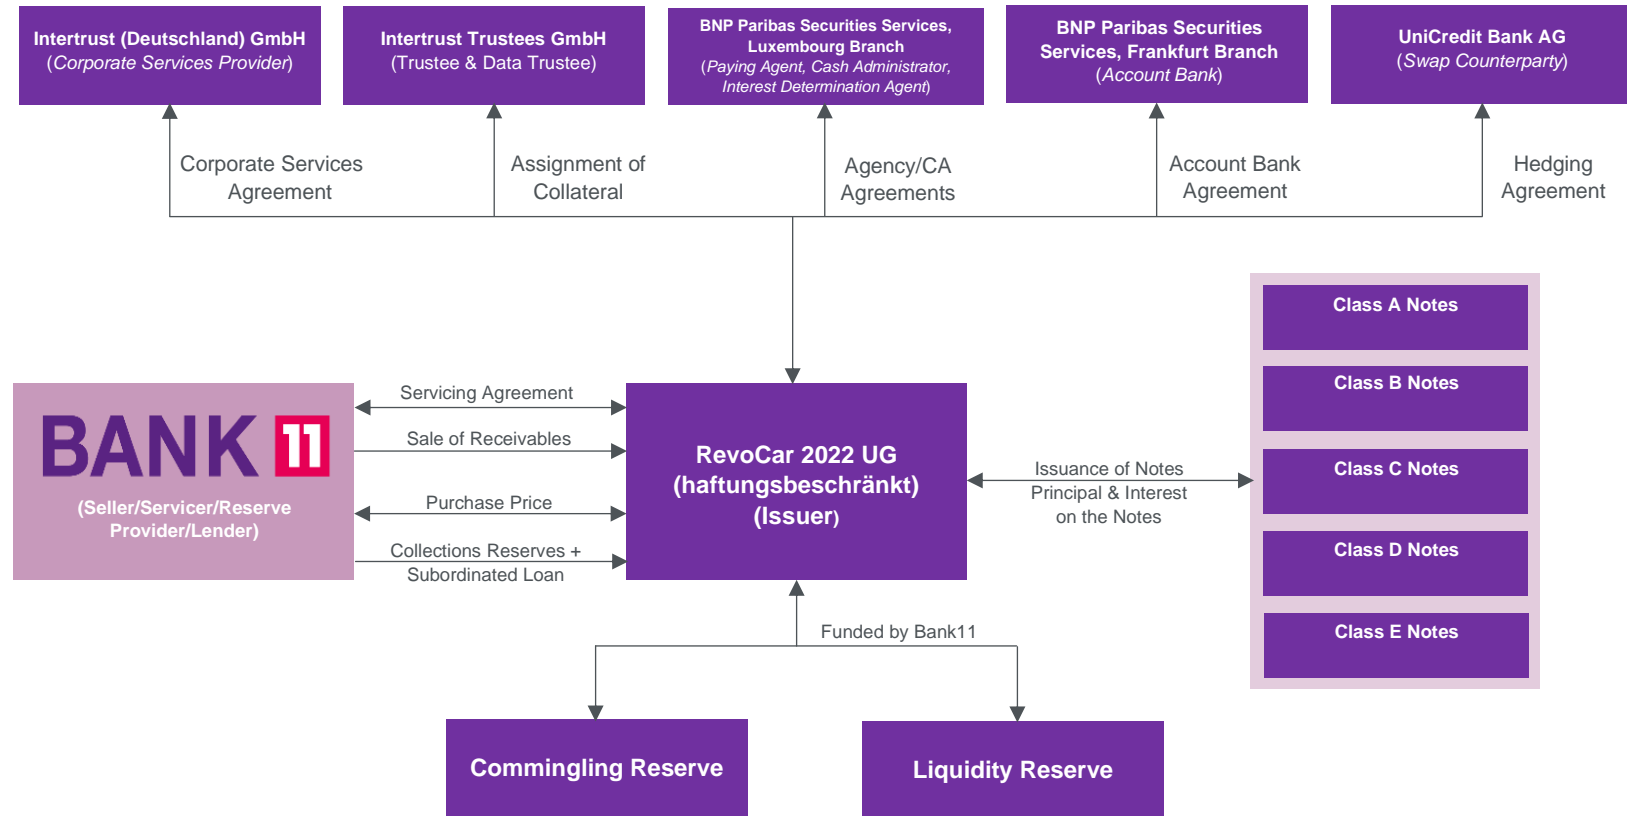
Intertrust (Deutschland) GmbH
(Corporate Services Provider)

Intertrust Trustees GmbH
(Trustee & Data Trustee)

BNP Paribas Securities Services, Luxembourg Branch
(Paying Agent, Cash Administrator, Interest Determination Agent)

BNP Paribas Securities Services, Frankfurt Branch
(Account Bank)

UniCredit Bank AG
(Swap Counterparty)

Corporate Services Agreement

Assignment of Collateral

Agency/CA Agreements

Account Bank Agreement

Hedging Agreement

Class A Notes

Class B Notes

Class C Notes

Class D Notes

Class E Notes

BANK 11
(Seller/Servicer/Reserve Provider/Lender)

Servicing Agreement

Sale of Receivables

Purchase Price

Collections Reserves + Subordinated Loan

RevoCar 2022 UG (haftungsbeschränkt) (Issuer)

Issuance of Notes
Principal & Interest on the Notes

Funded by Bank11

Commingling Reserve

Liquidity Reserve